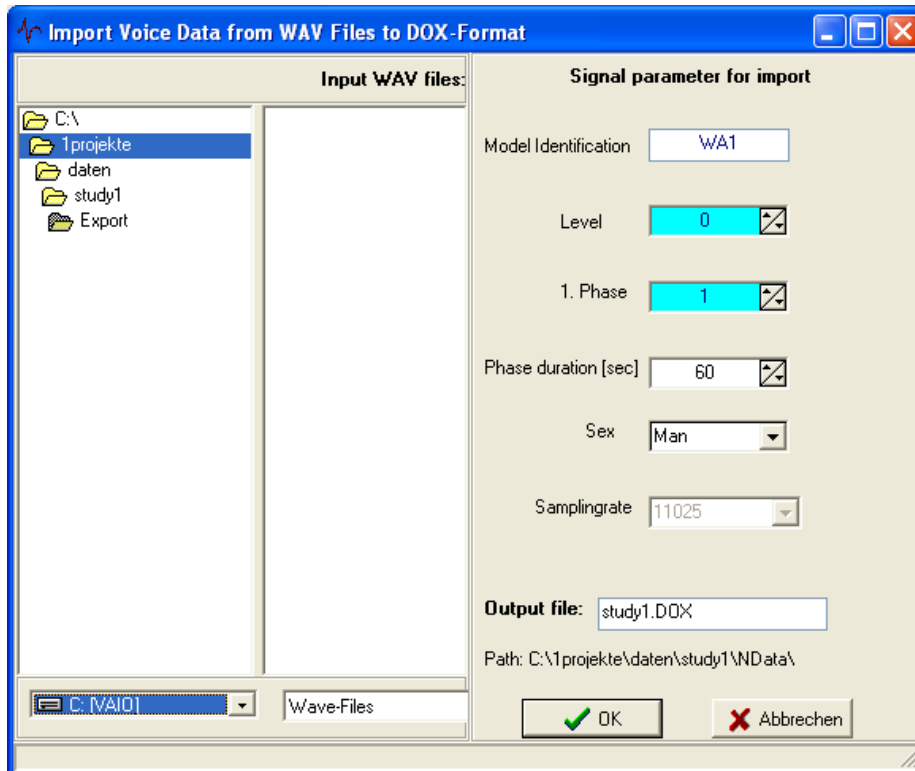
Import Voice Data from WAV Files to DOX-Format

Input WAV files:

C:\
1projekte
daten
study1
Export

C: [VAIO]

Wave-Files

Signal parameter for import

Model Identification WA1

Level 0

1. Phase 1

Phase duration [sec] 60

Sex Man

Samplingrate 11025

Output file: study1.DOX

Path: C:\1projekte\daten\study1\NData\

OK

Abbrechen